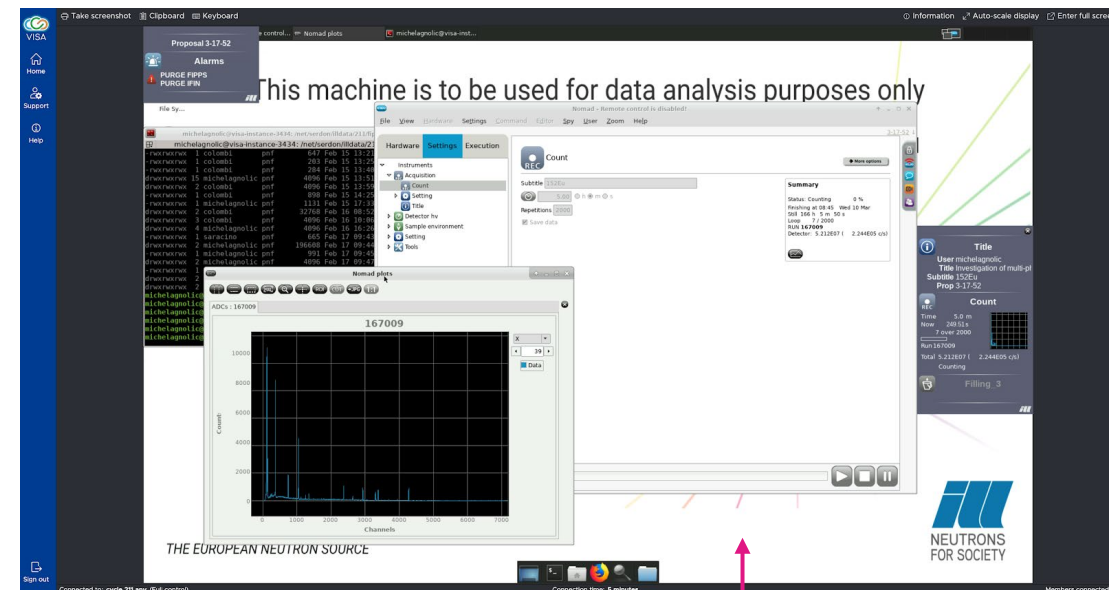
VISA
Home
Support
Help
Sign out

Take screenshot Clipboard Keyboard
Information Auto-scale display Enter full scre

Proposal 3-17-52
Alarms
PURGE FIPPS
PURGE IFIN

e control... Nomad plots michelagnolic@visa-inst...

This machine is to be used for data analysis purposes only

File Sy...

michelagnolic@visa-instance-3434: /net/serdon/illdata/211/fip
michelagnolic@visa-instance-3434: /net/serdon/illdata/2
-rwxrwxrwx 1 colombi pnf 647 Feb 15 13:2
-rwxrwxrwx 1 colombi pnf 283 Feb 15 13:2
-rwxrwxrwx 1 colombi pnf 284 Feb 15 13:4
drwxrwxrwx 15 michelagnolic pnf 4096 Feb 15 13:5
drwxrwxrwx 2 colombi pnf 4096 Feb 15 13:5
-rwxrwxrwx 1 colombi pnf 898 Feb 15 14:2
-rwxrwxrwx 1 michelagnolic pnf 1131 Feb 15 17:3
drwxrwxrwx 2 colombi pnf 32768 Feb 16 08:5
drwxrwxrwx 3 colombi pnf 4096 Feb 16 10:0
drwxrwxrwx 4 michelagnolic pnf 4096 Feb 16 16:2
-rwxrwxrwx 1 saracino pnf 665 Feb 17 09:4
drwxrwxrwx 2 michelagnolic pnf 196608 Feb 17 09:4
-rwxrwxrwx 1 michelagnolic pnf 991 Feb 17 09:4
drwxrwxrwx 2 michelagnolic pnf 4096 Feb 17 09:4
-rwxrwxrwx
drwxrwxrwx
drwxrwxrwx 2
michelagnolic@
michelagnolic@
michelagnolic@
michelagnolic@
michelagnolic@
michelagnolic@

Nomad - Remote control is disabled!
File View Hardware Settings Command Editor Spy User Zoom Help
3-17-52
Hardware Settings Execution
Instruments
Acquisition
Count
Setting
Title
Detector hv
Sample environment
Setting
Tools

REC Count
More options
Subtitle 152Eu
5.00 h m s
Repetitions 2000
Save data

Summary
Status: Counting 0 %
Finishing at 08:45 Wed 10 Mar
Still 166 h 5 m 50 s
Loop 7 / 2000
RUN 167009
Detector: 5.212E07 ( 2.244E05 c/s)

Nomad plots
ADCs : 167009
167009
Count
Channels
X
39
Data

Title
User michelagnolic
Title Investigation of multi-pl
Subtitle 152Eu
Prop 3-17-52
REC Count
Time 5.0 m
Now 248.51s
7 over 2000
Run 167009
Total 5.212E07 ( 2.244E05 c/s)
Counting
Filling 3

THE EUROPEAN NEUTRON SOURCE
NEUTRONS FOR SOCIETY

Connected to: cycle 211 agy (Full control)
Connection time: 5 minutes
Members connected